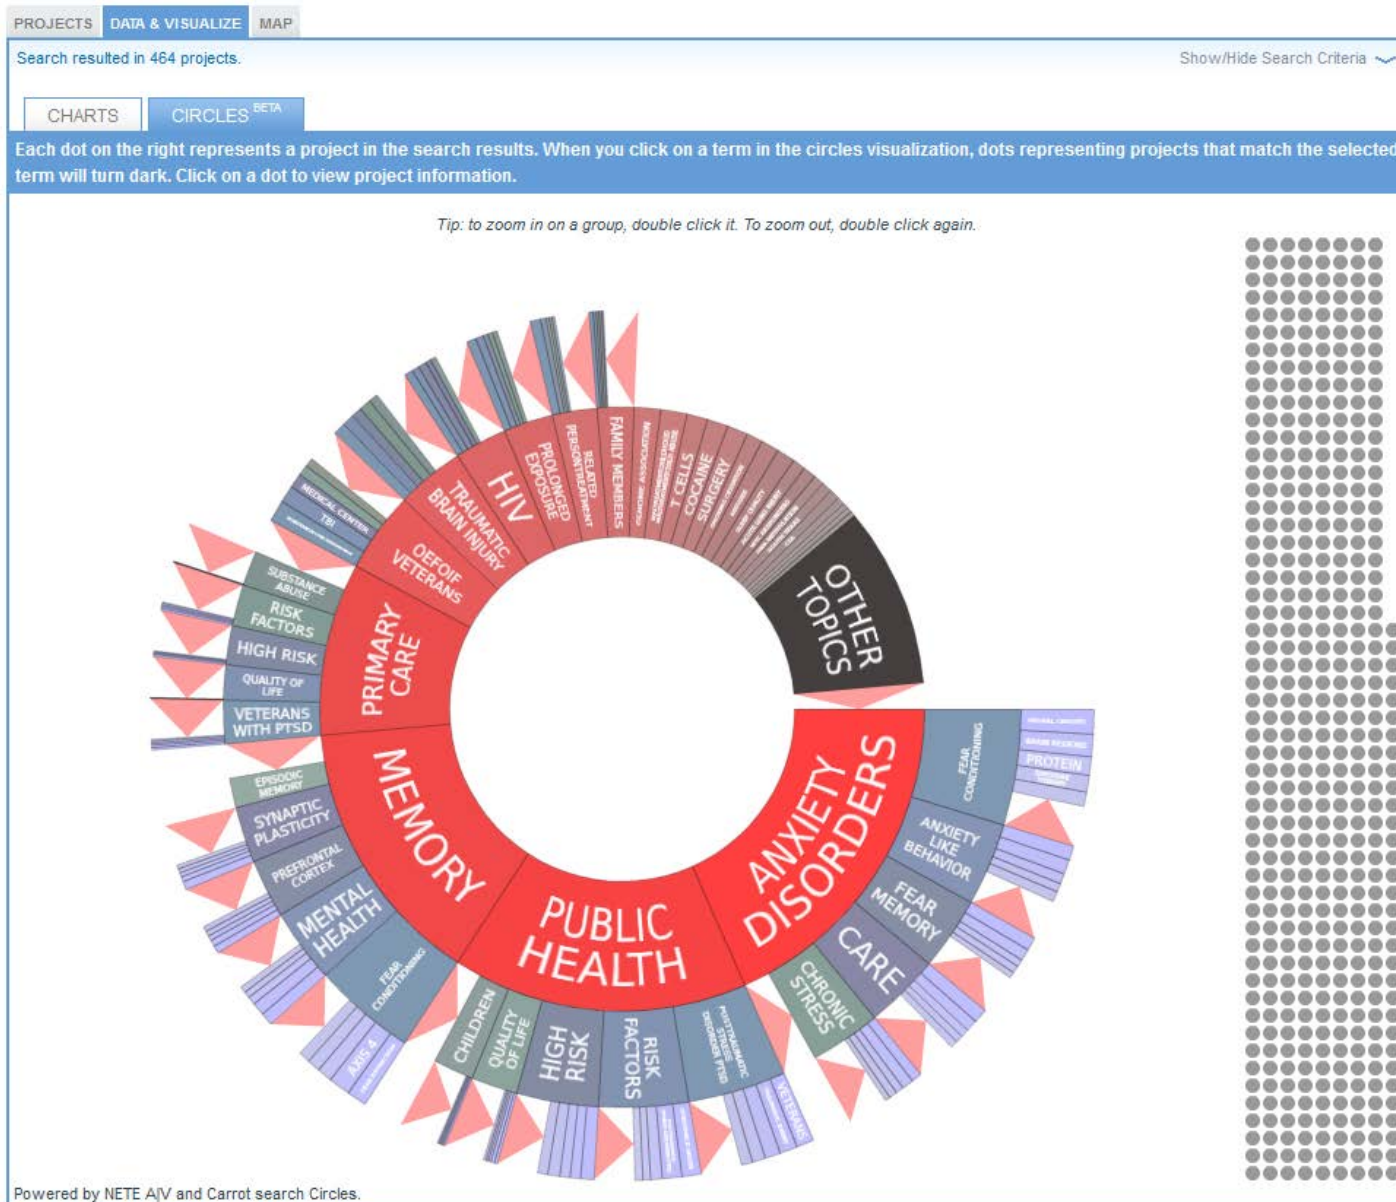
PROJECTS DATA & VISUALIZE MAP

Search resulted in 464 projects.

Show/Hide Search Criteria

CHARTS CIRCLES BETA

Each dot on the right represents a project in the search results. When you click on a term in the circles visualization, dots representing projects that match the selected term will turn dark. Click on a dot to view project information.

Tip: to zoom in on a group, double click it. To zoom out, double click again.

OTHER TOPICS
ANXIETY DISORDERS
PUBLIC HEALTH
MEMORY
PRIMARY CARE
OEFOIF VETERANS
TRAUMATIC BRAIN INJURY
HIV
PROLONGED EXPOSURE
RELATED PERSONTREATMENT
FAMILY MEMBERS
T CELLS
COCAINE
SURGERY
MEDICAL CENTER
TBI
SUBSTANCE ABUSE
RISK FACTORS
HIGH RISK
QUALITY OF LIFE
VETERANS WITH PTSD
EPISODIC MEMORY
SYNAPTIC PLASTICITY
PREFRONTAL CORTEX
MENTAL HEALTH
FEAR CONDITIONING
AXIS 4
CHILDREN
QUALITY OF LIFE
HIGH RISK
RISK FACTORS
POSTTRAUMATIC STRESS DISORDER PTSD
VETERANS
CHRONIC STRESS
CARE
FEAR MEMORY
ANXIETY LIKE BEHAVIOR
FEAR CONDITIONING
PROTEIN

Powered by NETE AJV and Carrot search Circles.